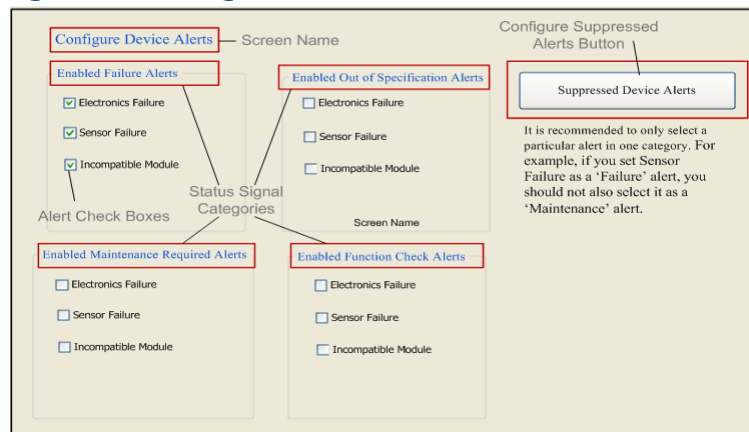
Configure Device Alerts

Screen Name

Configure Suppressed Alerts Button

Enabled Failure Alerts

Electronics Failure

Sensor Failure

Incompatible Module

Enabled Out of Specification Alerts

Electronics Failure

Sensor Failure

Incompatible Module

Suppressed Device Alerts

It is recommended to only select a particular alert in one category. For example, if you set Sensor Failure as a 'Failure' alert, you should not also select it as a 'Maintenance' alert.

Status Signal Categories

Alert Check Boxes

Screen Name

Enabled Maintenance Required Alerts

Electronics Failure

Sensor Failure

Incompatible Module

Enabled Function Check Alerts

Electronics Failure

Sensor Failure

Incompatible Module